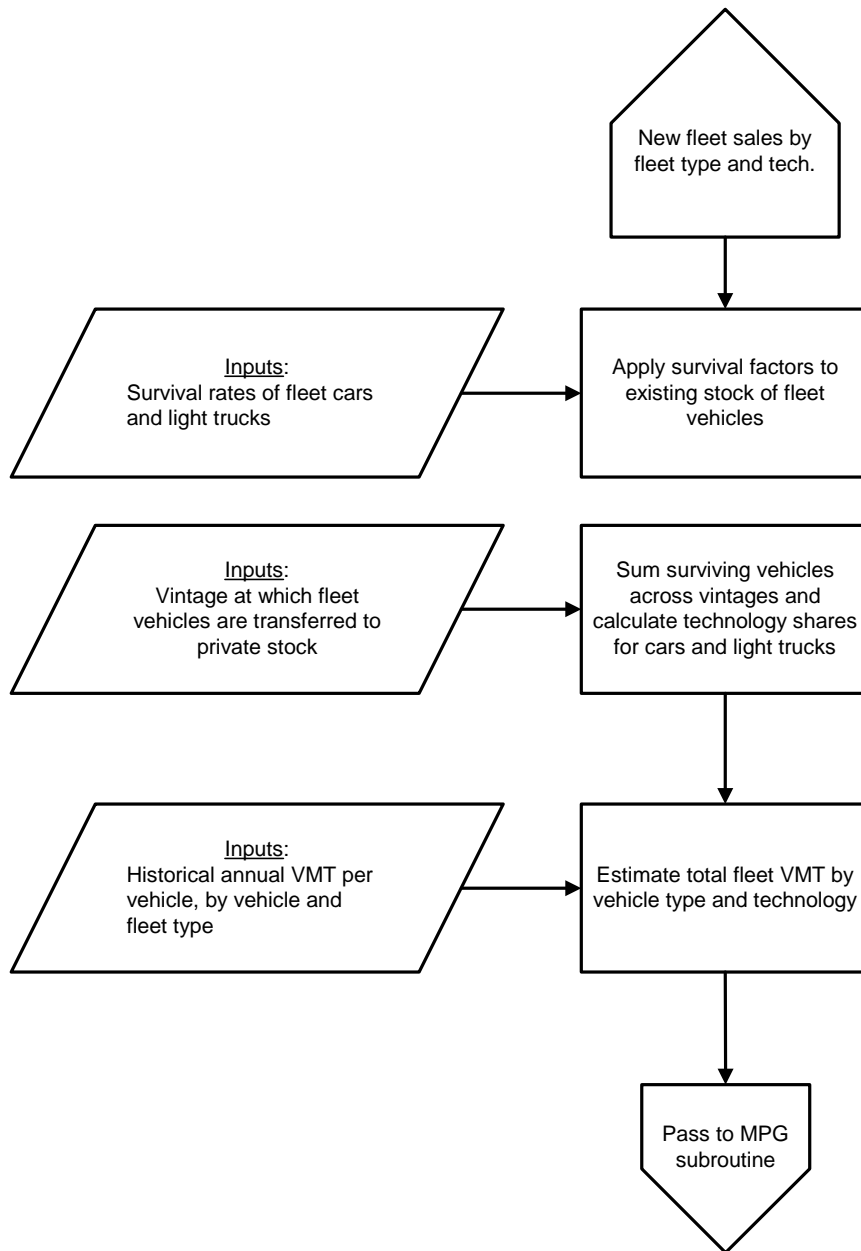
New fleet sales by fleet type and tech.

Inputs:
Survival rates of fleet cars and light trucks

Apply survival factors to existing stock of fleet vehicles

Inputs:
Vintage at which fleet vehicles are transferred to private stock

Sum surviving vehicles across vintages and calculate technology shares for cars and light trucks

Inputs:
Historical annual VMT per vehicle, by vehicle and fleet type

Estimate total fleet VMT by vehicle type and technology

Pass to MPG subroutine